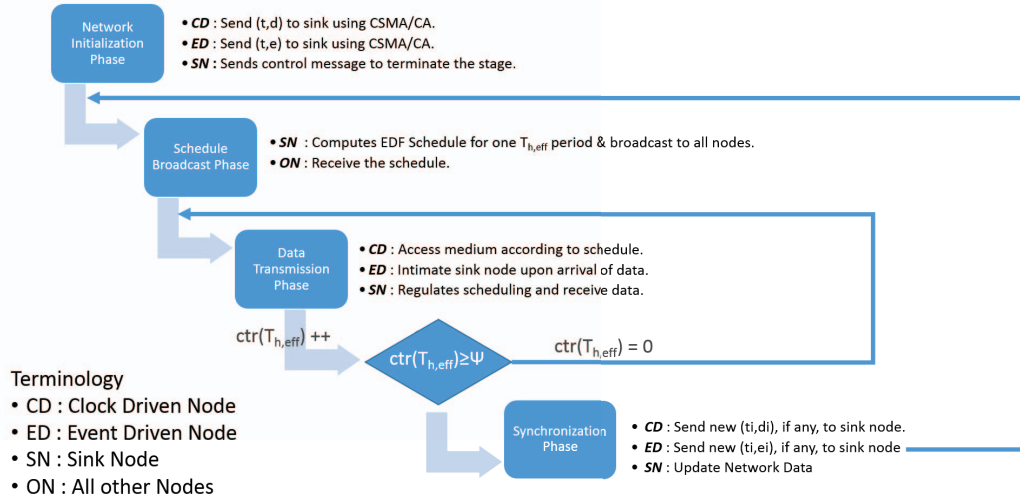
Network Initialization Phase

• **CD** : Send (t,d) to sink using CSMA/CA.
• **ED** : Send (t,e) to sink using CSMA/CA.
• **SN** : Sends control message to terminate the stage.

Schedule Broadcast Phase

• **SN** : Computes EDF Schedule for one $T_{h,eff}$ period & broadcast to all nodes.
• **ON** : Receive the schedule.

Data Transmission Phase

• **CD** : Access medium according to schedule.
• **ED** : Intimate sink node upon arrival of data.
• **SN** : Regulates scheduling and receive data.

ctr($T_{h,eff}$) ++

ctr($T_{h,eff}$)≥Ψ

ctr($T_{h,eff}$) = 0

Terminology
• CD : Clock Driven Node
• ED : Event Driven Node
• SN : Sink Node
• ON : All other Nodes

Synchronization Phase

• **CD** : Send new (ti,di), if any, to sink node.
• **ED** : Send new (ti,ei), if any, to sink node
• **SN** : Update Network Data